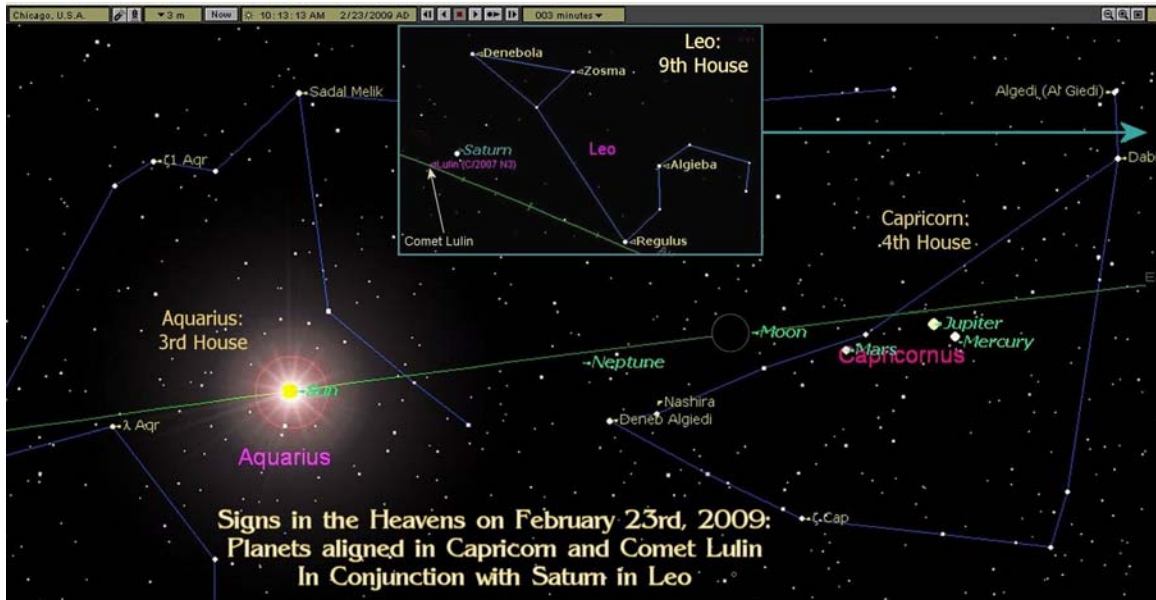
Chicago, U.S.A. ▾3 m Now 10:13:13 AM 2/23/2009 AD 003 minutes ▾

Denebola
Zosma
Leo: 9th House
Saturn
Lulin (C/2007 N3)
Leo
Algieba
Comet Lulin
Regulus

Sadal Melik
ζ1 Aqr
Algedi (Al Giedi)
Dab
Capricorn: 4th House
Aquarius: 3rd House
Moon
Jupiter
Mercury
Mars
Capricornus
Neptune
Sun
Nashira
Deneb Algiedi
λ Aqr
Aquarius
ζ Cap

Signs in the Heavens on February 23rd, 2009: Planets aligned in Capricorn and Comet Lulin In Conjunction with Saturn in Leo